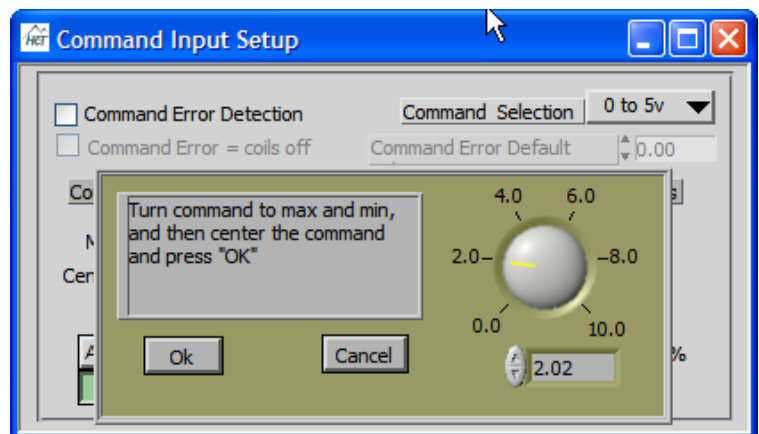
Command Input Setup

Command Error Detection

Command Selection

0 to 5v

Command Error = coils off

Command Error Default

0.00

Co

s

M

Cen

A

%

Turn command to max and min, and then center the command and press "OK"

4.0

6.0

2.0

8.0

0.0

10.0

2.02

Ok

Cancel